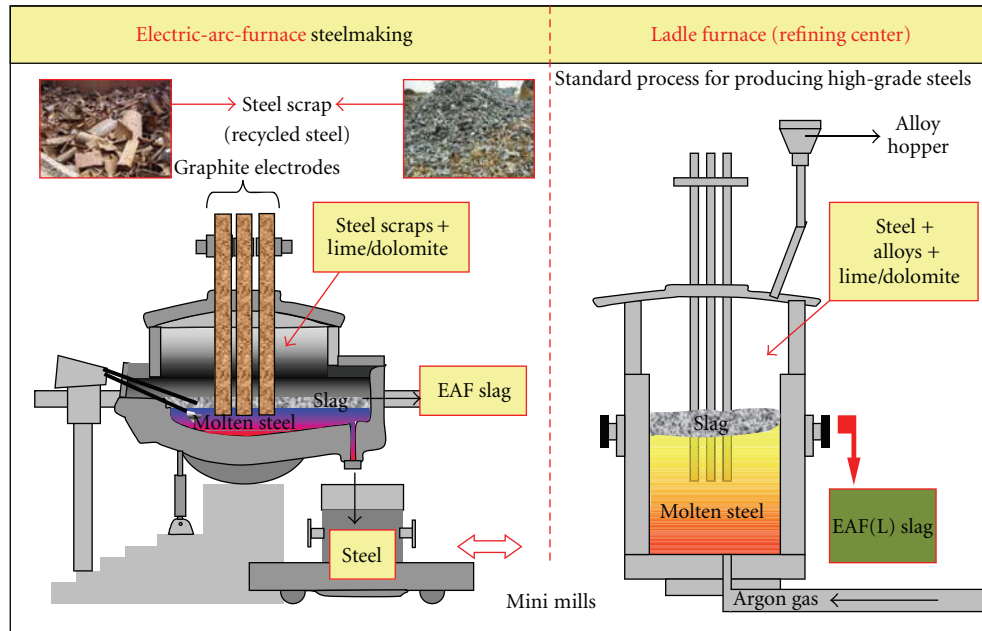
Electric-arc-furnace steelmaking

Ladle furnace (refining center)

Standard process for producing high-grade steels

Steel scrap (recycled steel)

Graphite electrodes

Steel scraps + lime/dolomite

Slag

EAF slag

Molten steel

Steel

Alloy hopper

Steel + alloys + lime/dolomite

Slag

Molten steel

EAF(L) slag

Mini mills

Argon gas